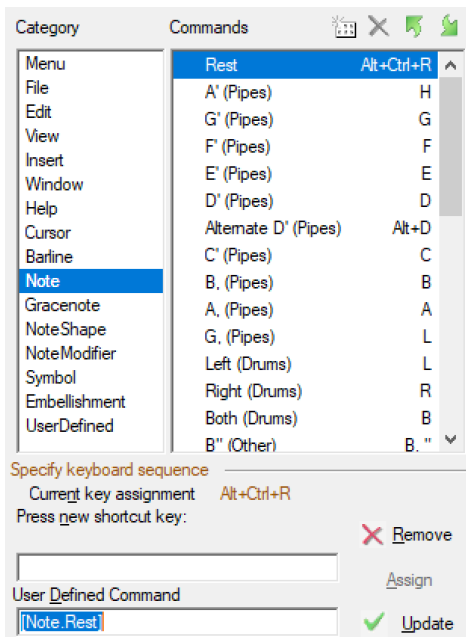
Category

Menu
File
Edit
View
Insert
Window
Help
Cursor
Barline
Note
Gracenote
NoteShape
NoteModifier
Symbol
Embellishment
UserDefined

Commands

| | |
|---|---|
| Rest | Alt+Ctrl+R |
| A' (Pipes) | H |
| G' (Pipes) | G |
| F' (Pipes) | F |
| E' (Pipes) | E |
| D' (Pipes) | D |
| Alternate D' (Pipes) | Alt+D |
| C' (Pipes) | C |
| B, (Pipes) | B |
| A, (Pipes) | A |
| G, (Pipes) | L |
| Left (Drums) | L |
| Right (Drums) | R |
| Both (Drums) | B |
| B'' (Other) | B, '' |

Specify keyboard sequence
Current key assignment Alt+Ctrl+R
Press new shortcut key:

Remove

Assign

User Defined Command
[Note.Rest]

Update